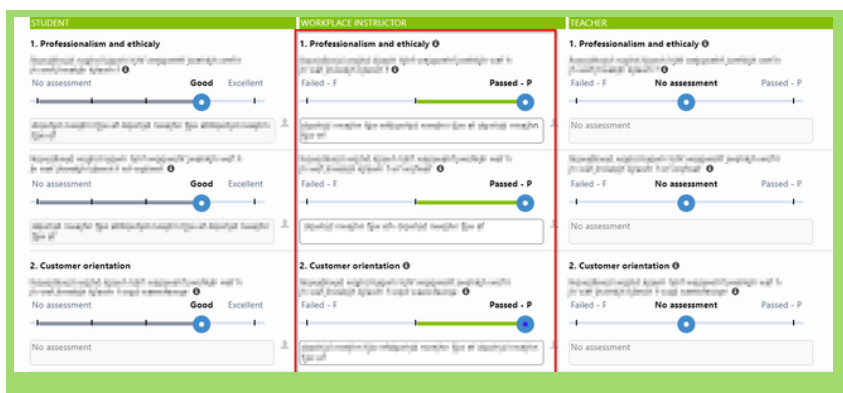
STUDENT

1. Professionalism and ethicaly

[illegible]

No assessment Good Excellent

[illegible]

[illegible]

No assessment Good Excellent

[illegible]

2. Customer orientation

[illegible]

No assessment Good Excellent

No assessment

WORKPLACE INSTRUCTOR

1. Professionalism and ethicaly

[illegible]

Failed - F Passed - P

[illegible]

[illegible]

Failed - F Passed - P

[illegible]

2. Customer orientation

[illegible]

Failed - F Passed - P

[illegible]

TEACHER

1. Professionalism and ethicaly

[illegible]

Failed - F No assessment Passed - P

No assessment

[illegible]

Failed - F No assessment Passed - P

No assessment

2. Customer orientation

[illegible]

Failed - F No assessment Passed - P

No assessment